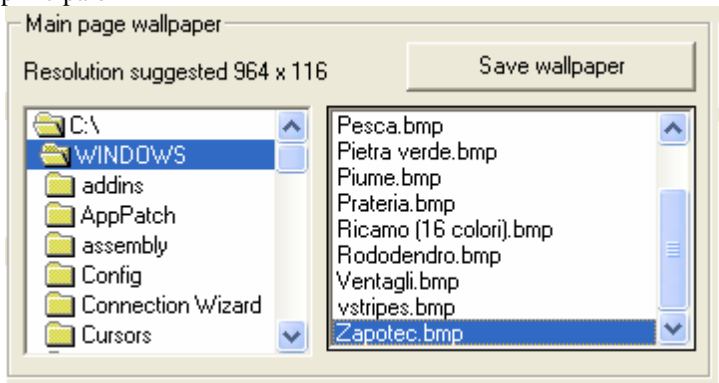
Main page wallpaper

Resolution suggested 964 x 116

Save wallpaper

C:\
WINDOWS
addins
AppPatch
assembly
Config
Connection Wizard
Cursors

Pesca.bmp
Pietra verde.bmp
Piume.bmp
Prateria.bmp
Ricamo (16 colori).bmp
Rododendro.bmp
Ventagli.bmp
vstripes.bmp
Zapotec.bmp